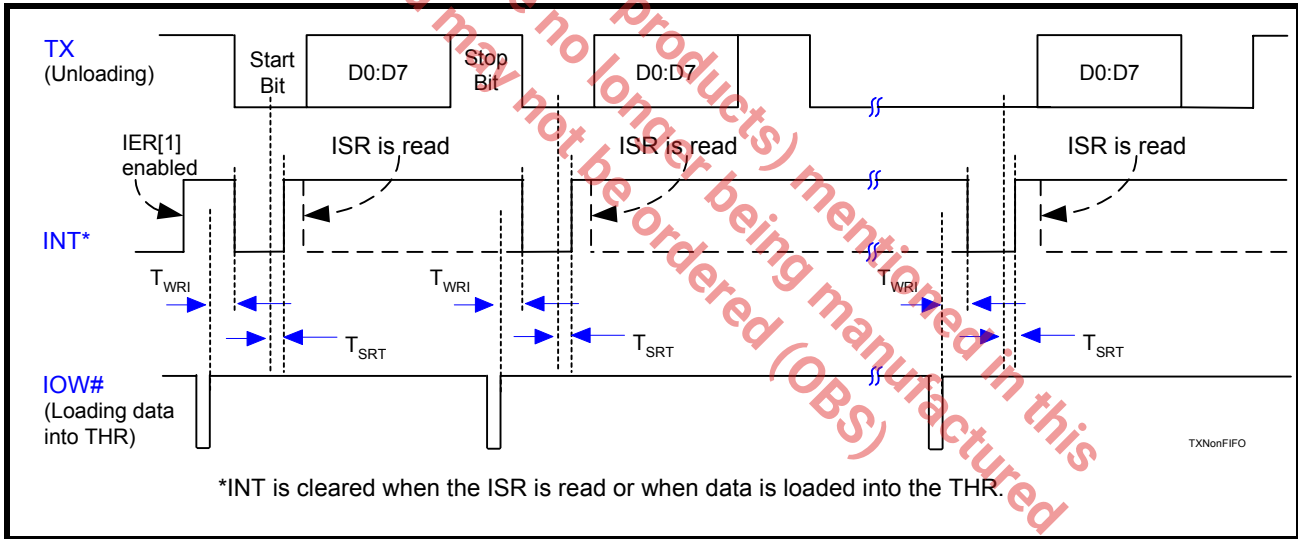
TX
(Unloading)

Start Bit

D0:D7

Stop Bit

D0:D7

D0:D7

IER[1] enabled

ISR is read

ISR is read

ISR is read

INT*

$T_{WRI}$

$T_{WRI}$

$T_{WRI}$

$T_{SRT}$

$T_{SRT}$

$T_{SRT}$

IOW#
(Loading data into THR)

TXNonFIFO

*INT is cleared when the ISR is read or when data is loaded into the THR.

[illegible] may not be ordered (OBS)

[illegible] (products) mentioned in this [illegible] no longer being manufactured